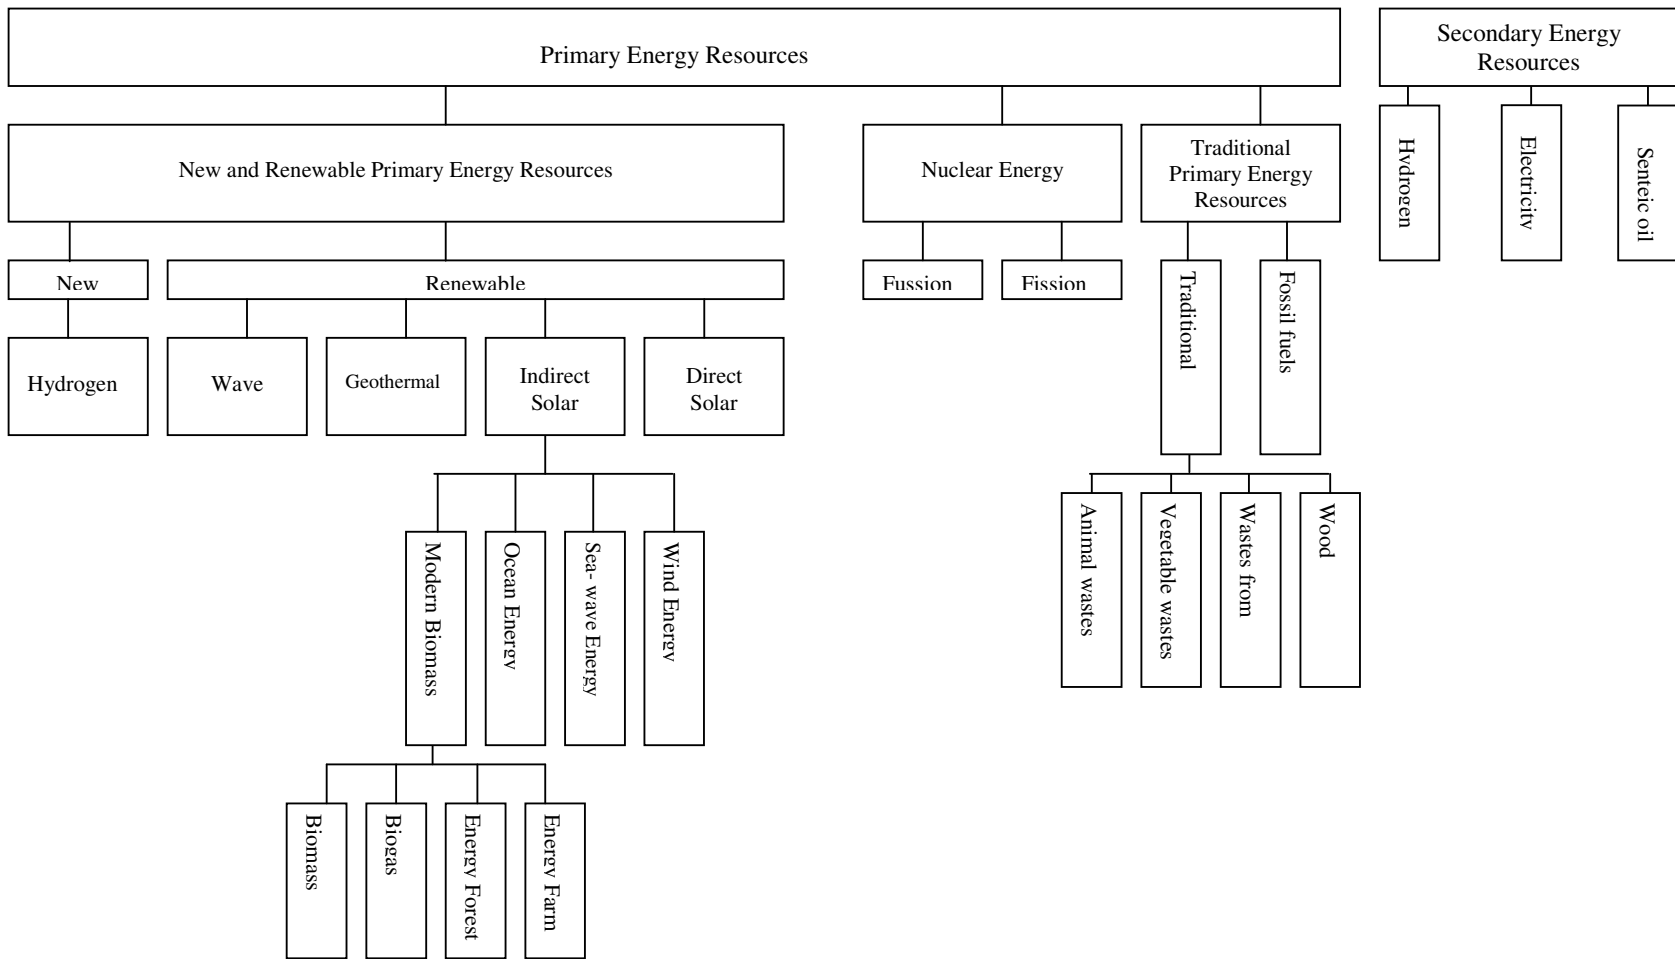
Primary Energy Resources

Secondary Energy Resources

Hydrogen

Electricity

Senteic oil

New and Renewable Primary Energy Resources

Nuclear Energy

Traditional Primary Energy Resources

New

Renewable

Fussion

Fission

Traditional

Fossil fuels

Hydrogen

Wave

Geothermal

Indirect Solar

Direct Solar

Modern Biomass

Ocean Energy

Sea- wave Energy

Wind Energy

Animal wastes

Vegetable wastes

Wastes from

Wood

Biomass

Biogas

Energy Forest

Energy Farm